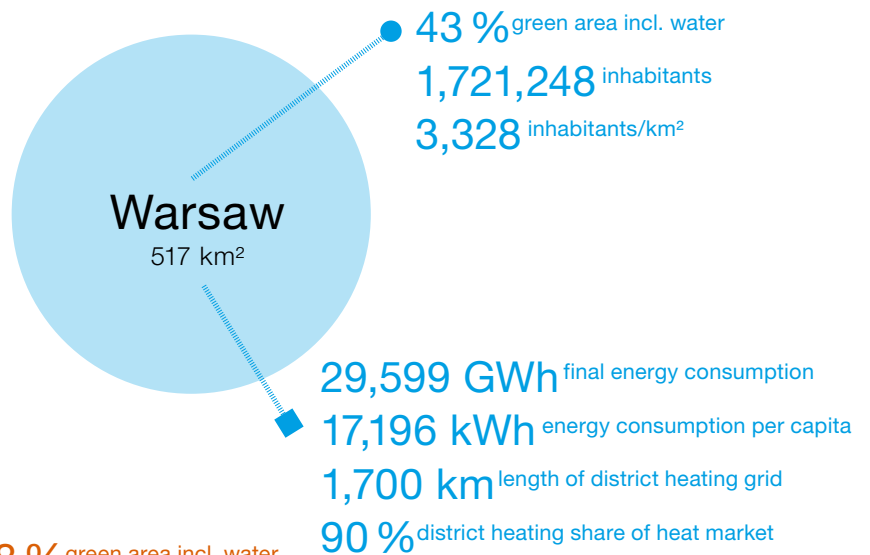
43 % green area incl. water
1,721,248 inhabitants
3,328 inhabitants/km²

Warsaw
517 km²

29,599 GWh final energy consumption
17,196 kWh energy consumption per capita
1,700 km length of district heating grid
90 % district heating share of heat market

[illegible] % green area incl. water